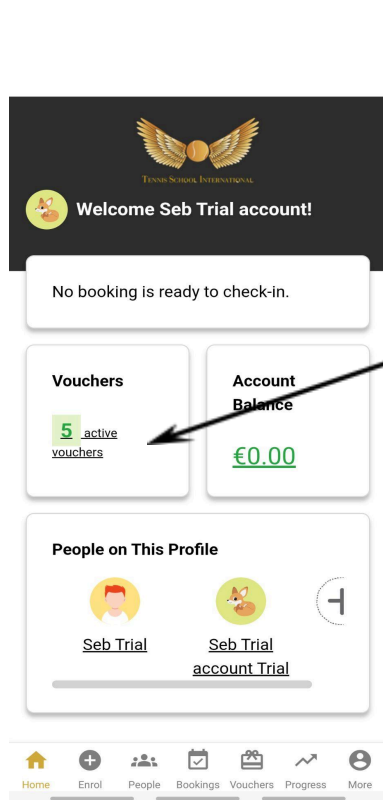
Tennis School International

Welcome Seb Trial account!

No booking is ready to check-in.

Vouchers

5 active vouchers

Account Balance

€0.00

People on This Profile

Seb Trial

Seb Trial account Trial

Home Enrol People Bookings Vouchers Progress More